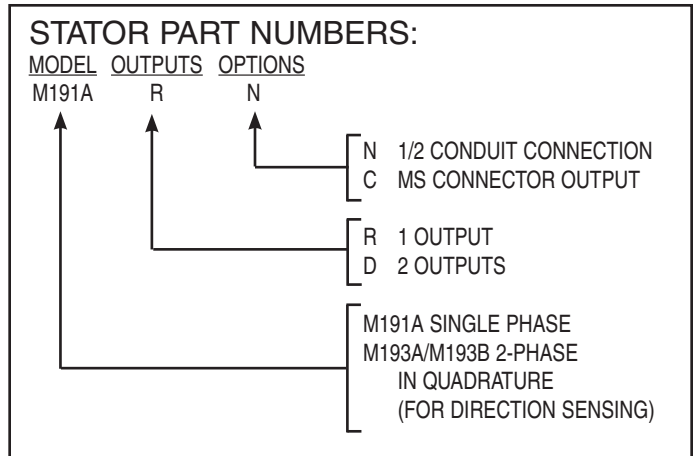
STATOR PART NUMBERS:

MODEL OUTPUTS OPTIONS

M191A R N

N 1/2 CONDUIT CONNECTION
C MS CONNECTOR OUTPUT

R 1 OUTPUT
D 2 OUTPUTS

M191A SINGLE PHASE
M193A/M193B 2-PHASE
IN QUADRATURE
(FOR DIRECTION SENSING)